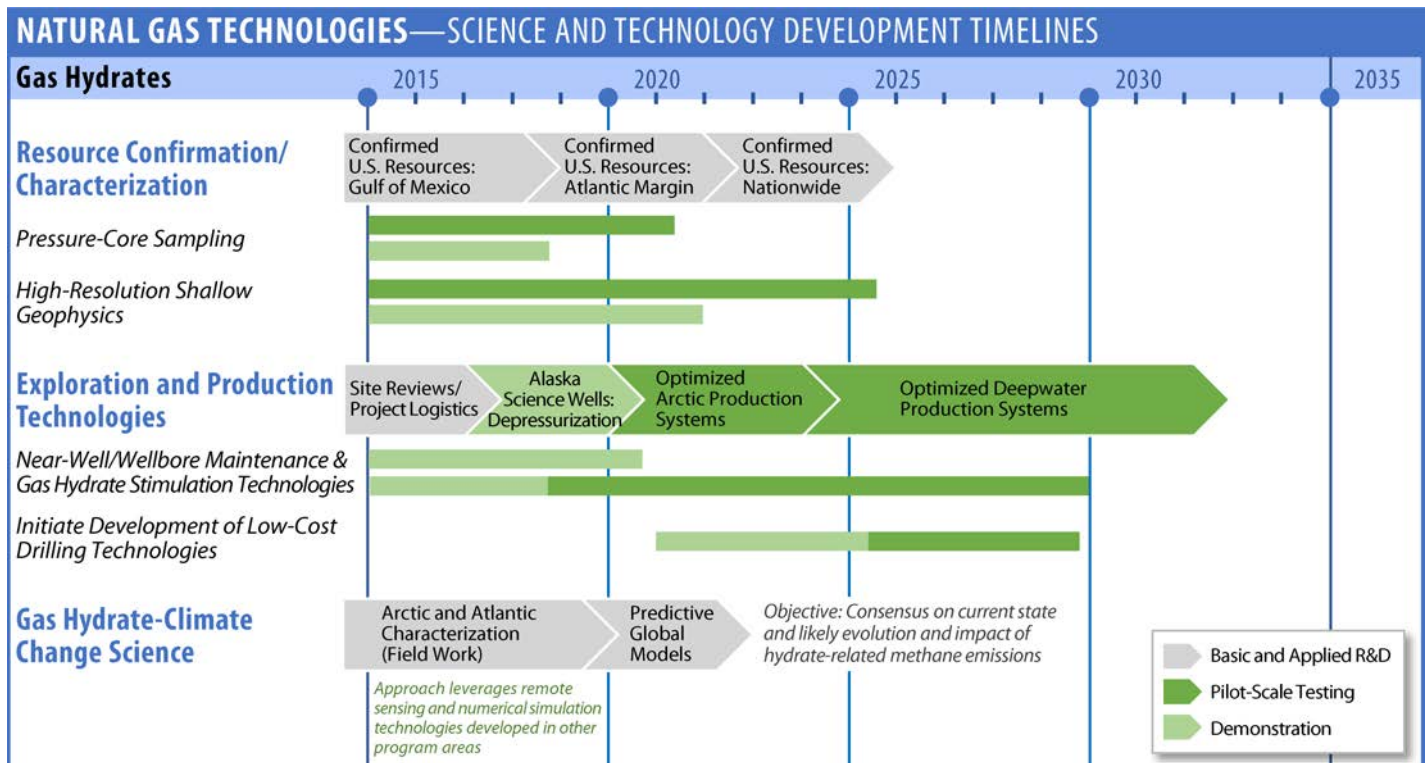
NATURAL GAS TECHNOLOGIES—SCIENCE AND TECHNOLOGY DEVELOPMENT TIMELINES

Gas Hydrates 2015 2020 2025 2030 2035

Resource Confirmation/ Characterization

Confirmed U.S. Resources: Gulf of Mexico

Confirmed U.S. Resources: Atlantic Margin

Confirmed U.S. Resources: Nationwide

Pressure-Core Sampling

High-Resolution Shallow Geophysics

Exploration and Production Technologies

Site Reviews/ Project Logistics

Alaska Science Wells: Depressurization

Optimized Arctic Production Systems

Optimized Deepwater Production Systems

Near-Well/Wellbore Maintenance & Gas Hydrate Stimulation Technologies

Initiate Development of Low-Cost Drilling Technologies

Gas Hydrate-Climate Change Science

Arctic and Atlantic Characterization (Field Work)

Predictive Global Models

Objective: Consensus on current state and likely evolution and impact of hydrate-related methane emissions

Approach leverages remote sensing and numerical simulation technologies developed in other program areas

Basic and Applied R&D

Pilot-Scale Testing

Demonstration